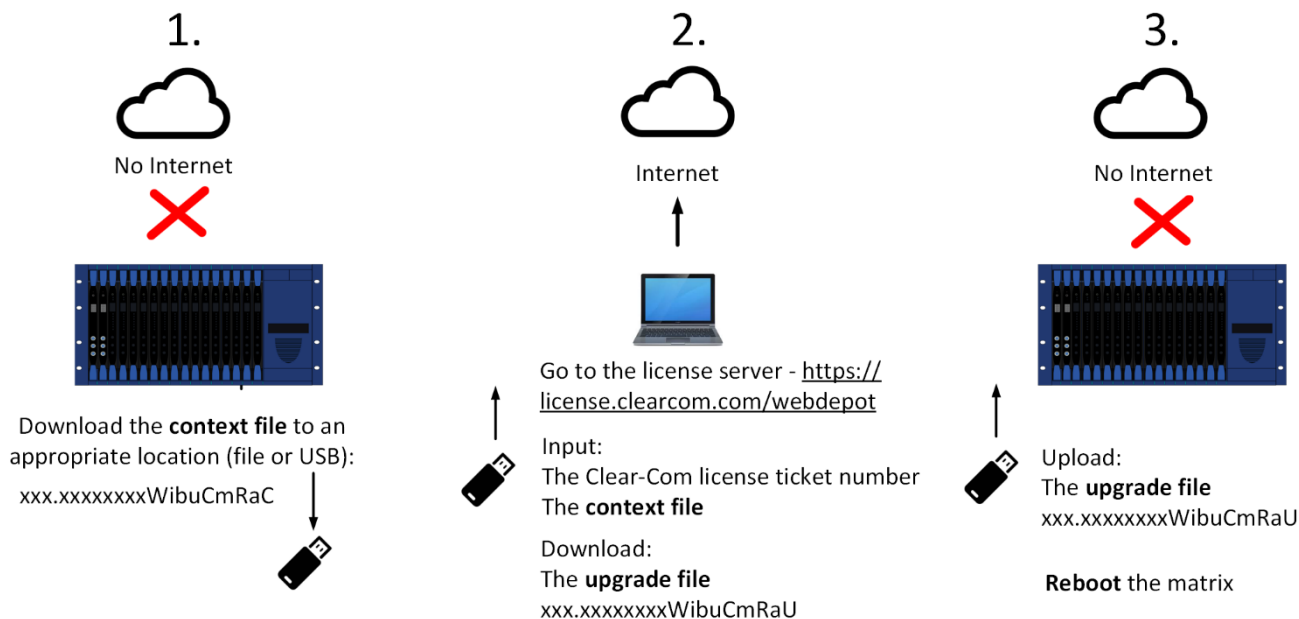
1.

No Internet

Download the **context file** to an appropriate location (file or USB):

xxx.xxxxxxxxWibuCmRaC

2.

Internet

Go to the license server - https://license.clearcom.com/webdepot

Input:
The Clear-Com license ticket number
The **context file**

Download:
The **upgrade file**
xxx.xxxxxxxxWibuCmRaU

3.

No Internet

Upload:
The **upgrade file**
xxx.xxxxxxxxWibuCmRaU

**Reboot** the matrix